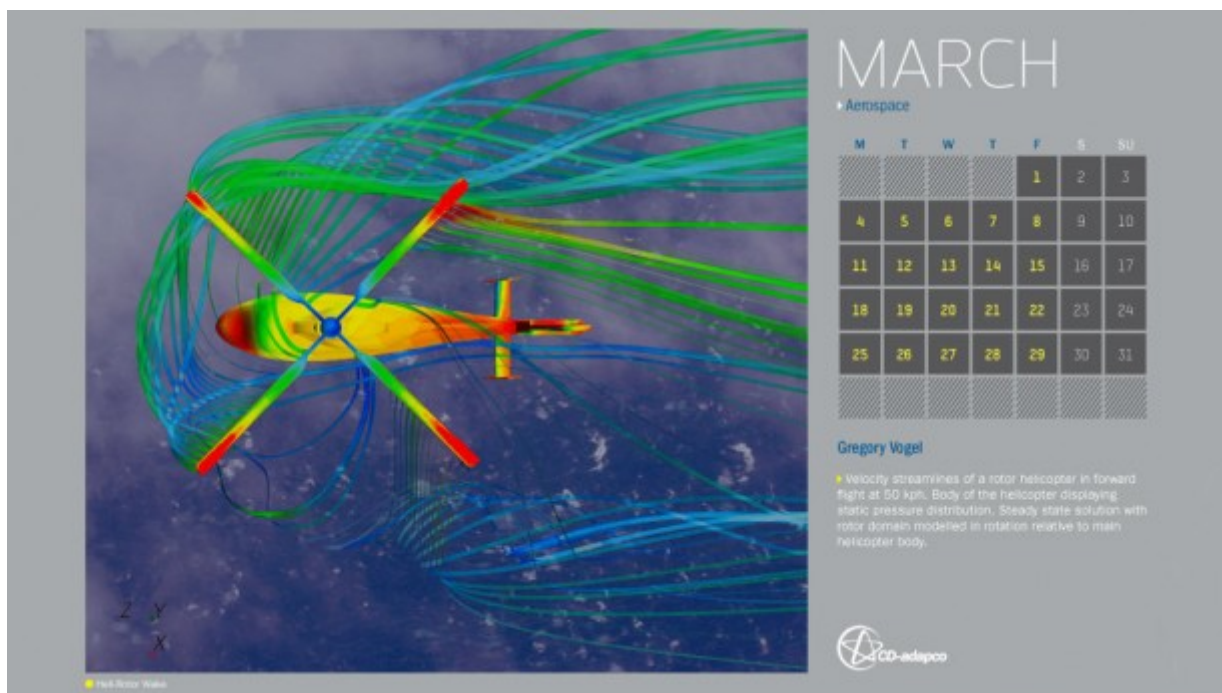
MARCH

Aerospace

| M | T | W | T | F | S | SU |
|---|---|---|---|---|---|---|
| | | | | 1 | 2 | 3 |
| 4 | 5 | 6 | 7 | 8 | 9 | 10 |
| 11 | 12 | 13 | 14 | 15 | 16 | 17 |
| 18 | 19 | 20 | 21 | 22 | 23 | 24 |
| 25 | 26 | 27 | 28 | 29 | 30 | 31 |

Gregory Vogel

Velocity streamlines of a rotor helicopter in forward flight at 50 kph. Body of the helicopter displaying static pressure distribution. Steady state solution with rotor domain modelled in rotation relative to main helicopter body.

CD-adapco

Z Y X

Heli-Rotor Wake